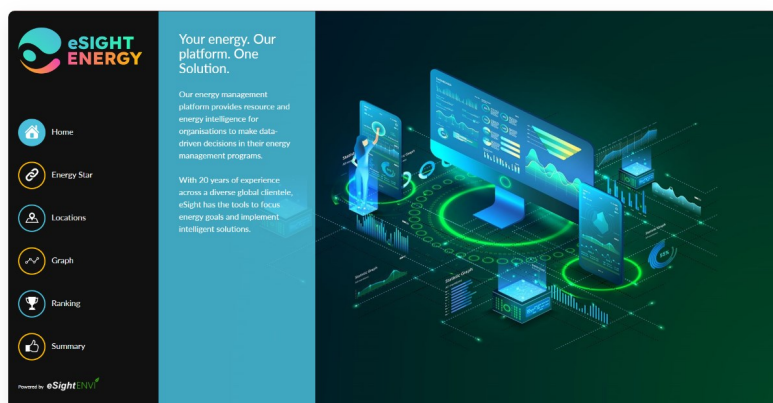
eSIGHT ENERGY

Home

Energy Star

Locations

Graph

Ranking

Summary

Powered by eSightENVI

Your energy. Our platform. One Solution.

Our energy management platform provides resource and energy intelligence for organisations to make data-driven decisions in their energy management programs.

With 20 years of experience across a diverse global clientele, eSight has the tools to focus energy goals and implement intelligent solutions.